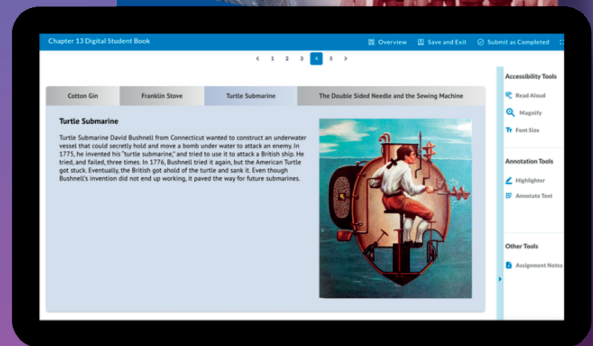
Chapter 13 Digital Student Book

Overview Save and Exit Submit as Completed

‹ 1 2 3 4 5 ›

Cotton Gin | Franklin Stove | Turtle Submarine | The Double Sided Needle and the Sewing Machine

Turtle Submarine

Turtle Submarine David Bushnell from Connecticut wanted to construct an underwater vessel that could secretly hold and move a bomb under water to attack an enemy. In 1775, he invented his "turtle submarine," and tried to use it to attack a British ship. He tried, and failed, three times. In 1776, Bushnell tried it again, but the American Turtle got stuck. Eventually, the British got ahold of the turtle and sank it. Even though Bushnell's invention did not end up working, it paved the way for future submarines.

Accessibility Tools

Read Aloud

Magnify

Font Size

Annotation Tools

Highlighter

Annotate Text

Other Tools

Assignment Notes